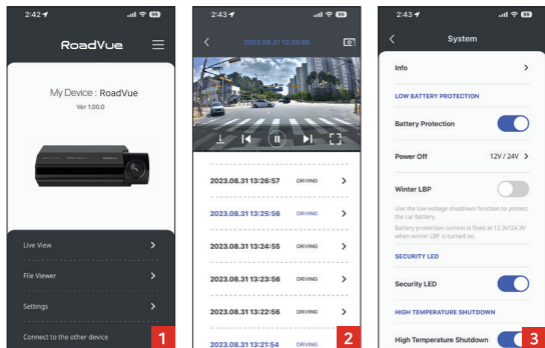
2:42

RoadVue

My Device : RoadVue
Ver 1.0.0.0

Live View

File Viewer

Settings

Connect to the other device

1

2:43

2023.08.31 13:25:56

2023.08.31 13:26:57 DRIVING

2023.08.31 13:25:56 DRIVING

2023.08.31 13:24:55 DRIVING

2023.08.31 13:23:56 DRIVING

2023.08.31 13:22:56 DRIVING

2023.08.31 13:21:54 DRIVING

2

2:43

System

Info

LOW BATTERY PROTECTION

Battery Protection

Power Off 12V / 24V

Winter LBP

Use the low voltage shutdown function to protect the car battery.
Battery protection current is fixed at 12.3V/24.3V when winter LBP is turned on.

SECURITY LED

Security LED

HIGH TEMPERATURE SHUTDOWN

High Temperature Shutdown

3